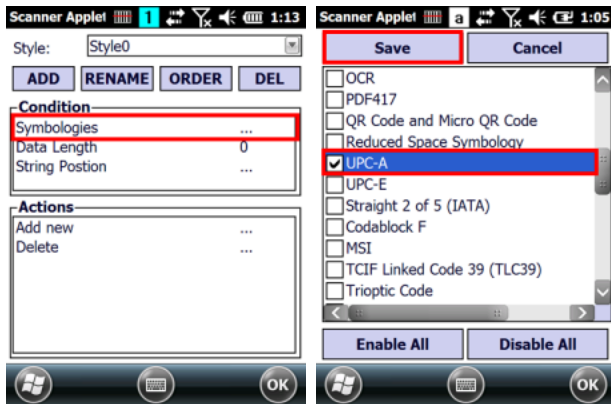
Scanner Applet 1 1:13

Style: Style0

ADD RENAME ORDER DEL

Condition
Symbologies ...
Data Length 0
String Postion ...

Actions
Add new ...
Delete ...

OK

Scanner Applet a 1:05

Save Cancel

OCR
PDF417
QR Code and Micro QR Code
Reduced Space Symbology
UPC-A
UPC-E
Straight 2 of 5 (IATA)
Codablock F
MSI
TCIF Linked Code 39 (TLC39)
Trioptic Code

Enable All Disable All

OK